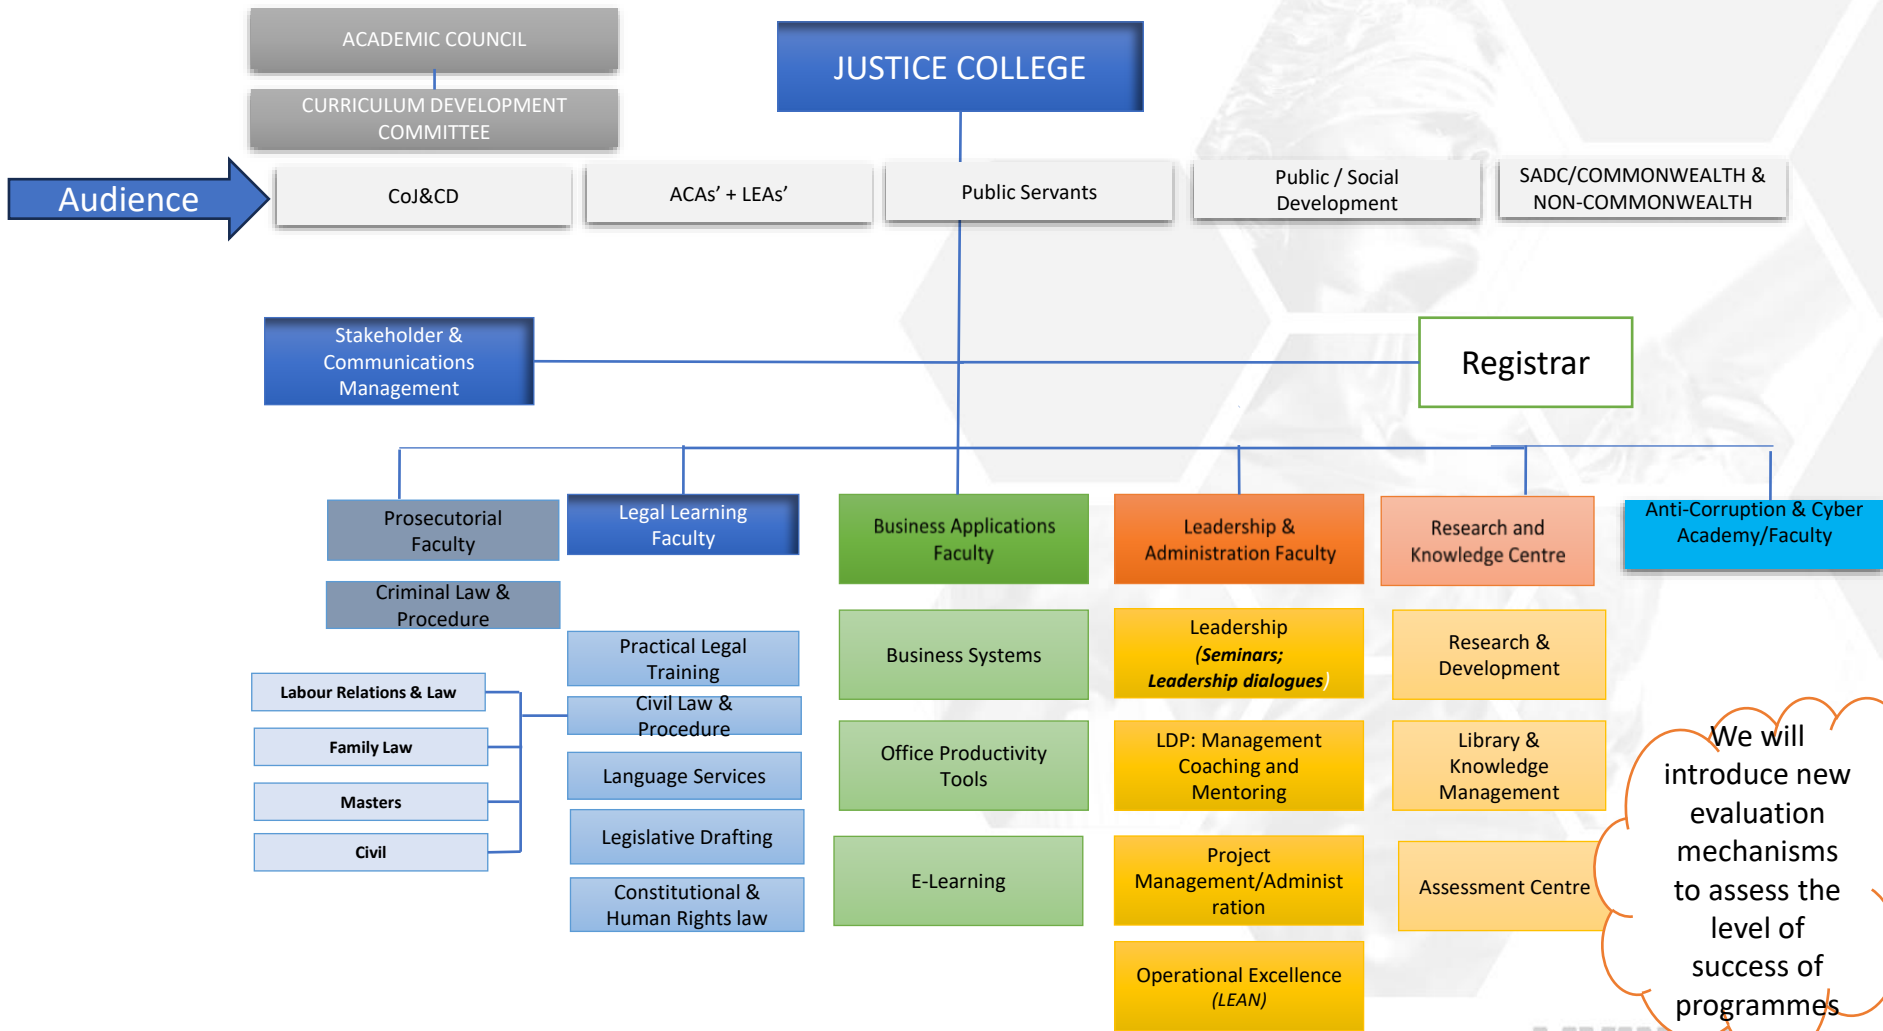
ACADEMIC COUNCIL

CURRICULUM DEVELOPMENT COMMITTEE

JUSTICE COLLEGE

Audience

CoJ&CD

ACAs' + LEAs'

Public Servants

Public / Social Development

SADC/COMMONWEALTH & NON-COMMONWEALTH

Stakeholder & Communications Management

Registrar

Prosecutorial Faculty

Criminal Law & Procedure

Labour Relations & Law

Family Law

Masters

Civil

Legal Learning Faculty

Practical Legal Training

Civil Law & Procedure

Language Services

Legislative Drafting

Constitutional & Human Rights law

Business Applications Faculty

Business Systems

Office Productivity Tools

E-Learning

Leadership & Administration Faculty

Leadership (Seminars; Leadership dialogues)

LDP: Management Coaching and Mentoring

Project Management/Administration

Operational Excellence (LEAN)

Research and Knowledge Centre

Research & Development

Library & Knowledge Management

Assessment Centre

Anti-Corruption & Cyber Academy/Faculty

We will introduce new evaluation mechanisms to assess the level of success of programmes